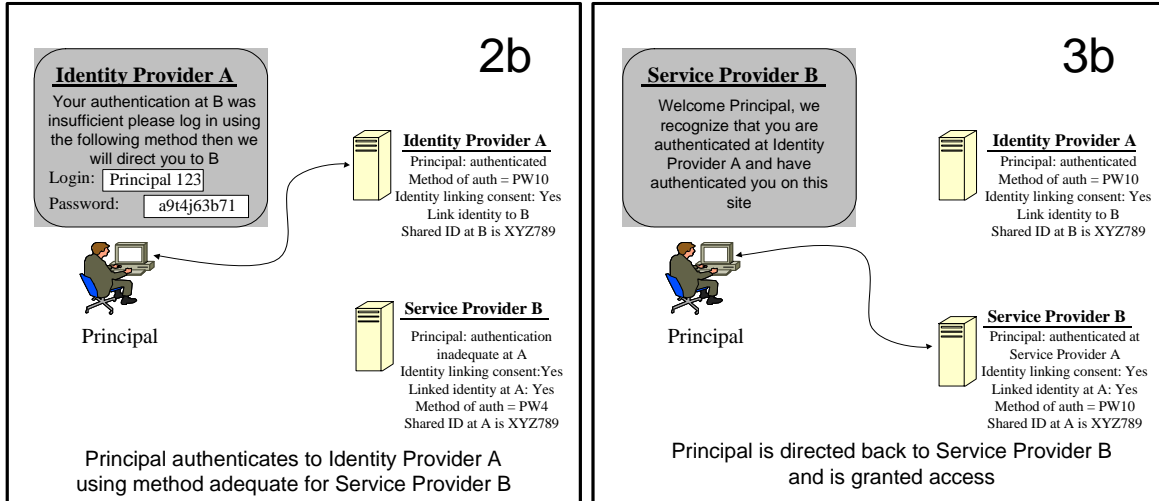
2b

Identity Provider A

Your authentication at B was insufficient please log in using the following method then we will direct you to B

Login: Principal 123

Password: a9t4j63b71

Identity Provider A
Principal: authenticated
Method of auth = PW10
Identity linking consent: Yes
Link identity to B
Shared ID at B is XYZ789

Principal

Service Provider B
Principal: authentication inadequate at A
Identity linking consent:Yes
Linked identity at A: Yes
Method of auth = PW4
Shared ID at A is XYZ789

Principal authenticates to Identity Provider A using method adequate for Service Provider B

3b

Service Provider B

Welcome Principal, we recognize that you are authenticated at Identity Provider A and have authenticated you on this site

Identity Provider A
Principal: authenticated
Method of auth = PW10
Identity linking consent: Yes
Link identity to B
Shared ID at B is XYZ789

Principal

Service Provider B
Principal: authenticated at Service Provider A
Identity linking consent: Yes
Linked identity at A: Yes
Method of auth = PW10
Shared ID at A is XYZ789

Principal is directed back to Service Provider B and is granted access